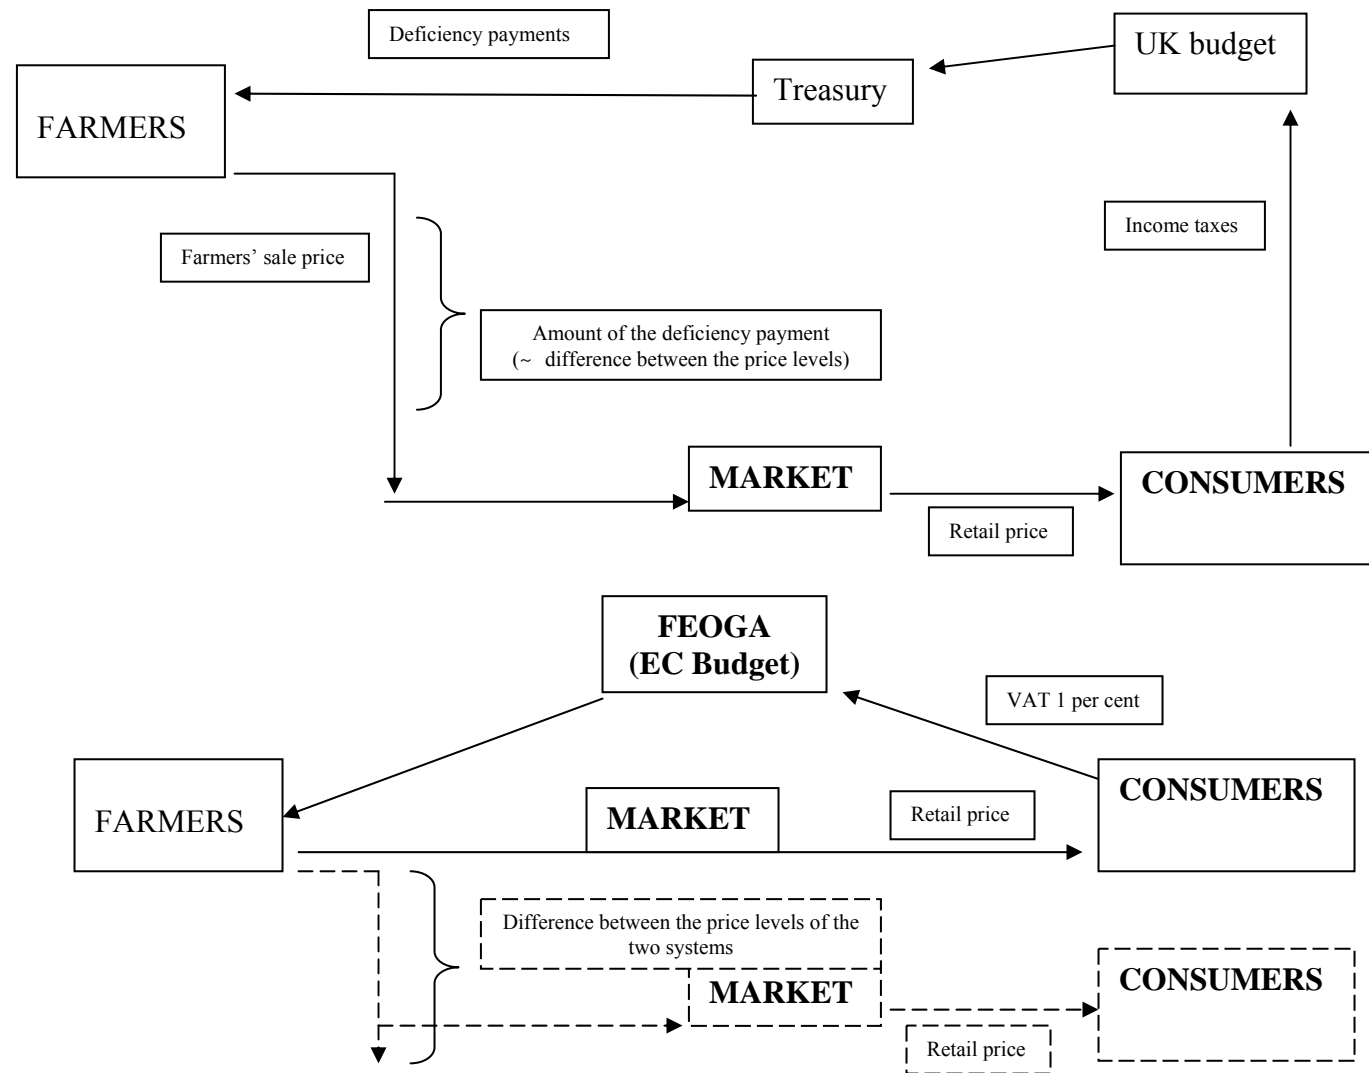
Deficiency payments

UK budget

Treasury

FARMERS

Income taxes

Farmers' sale price

Amount of the deficiency payment (~ difference between the price levels)

MARKET

CONSUMERS

Retail price

FEOGA (EC Budget)

VAT 1 per cent

FARMERS

MARKET

Retail price

CONSUMERS

Difference between the price levels of the two systems

MARKET

CONSUMERS

Retail price